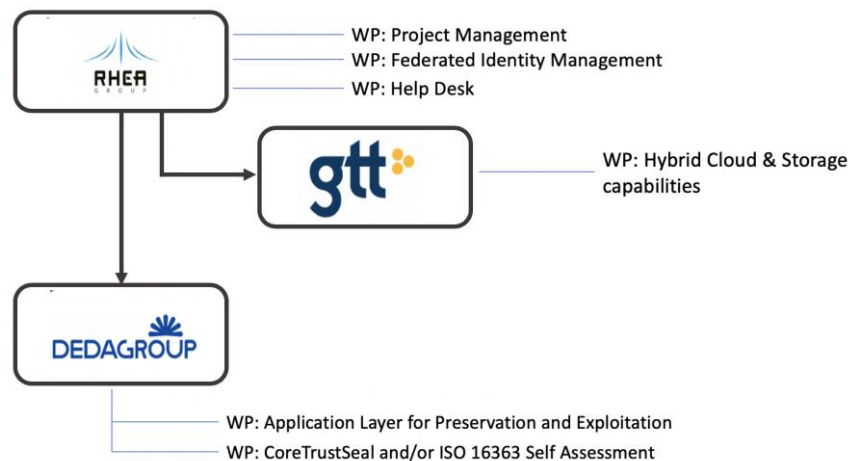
RHEA
GROUP

WP: Project Management
WP: Federated Identity Management
WP: Help Desk

gtt

WP: Hybrid Cloud & Storage capabilities

DEDAGROUP

WP: Application Layer for Preservation and Exploitation
WP: CoreTrustSeal and/or ISO 16363 Self Assessment